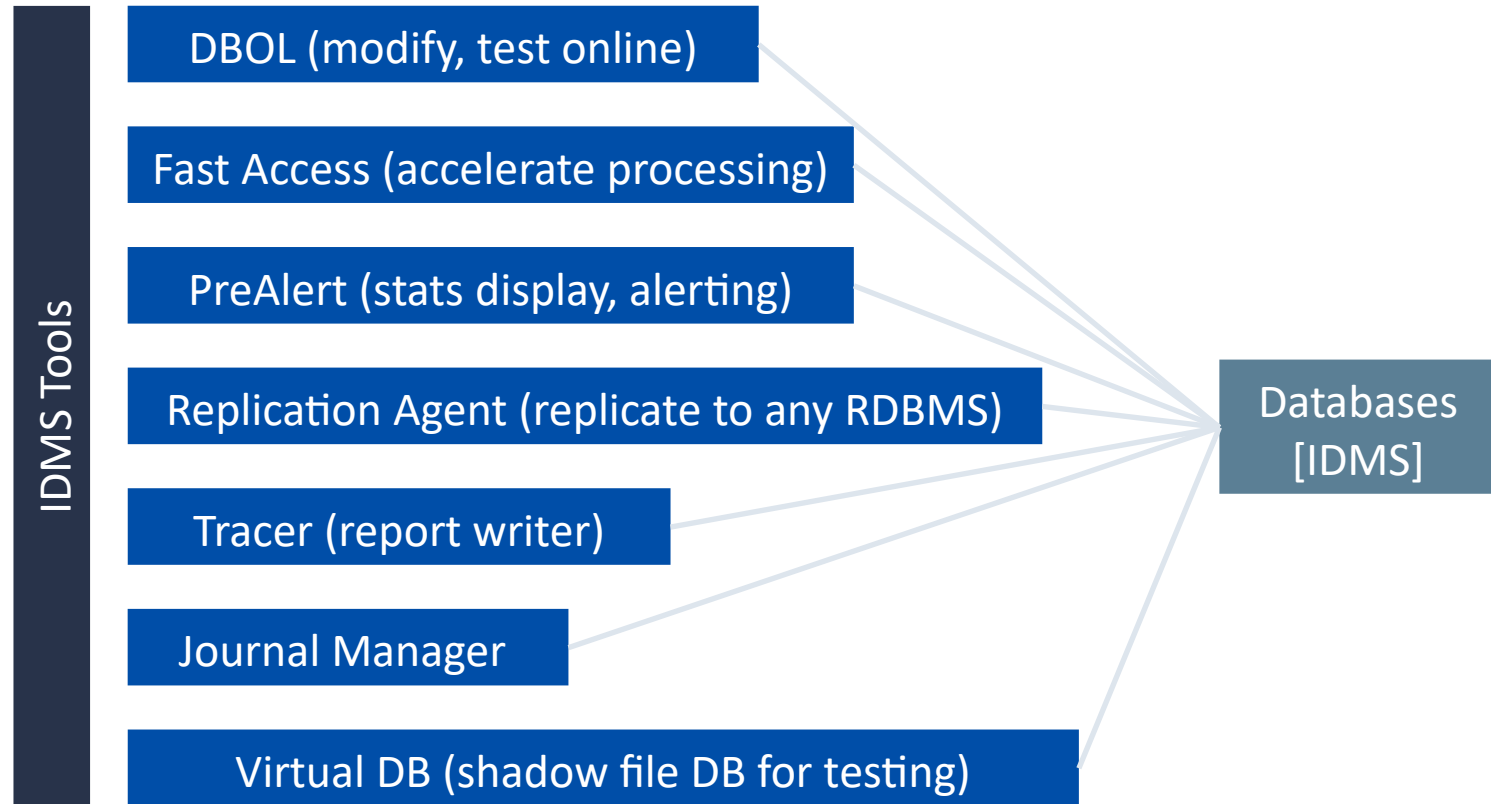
IDMS Tools

DBOL (modify, test online)

Fast Access (accelerate processing)

PreAlert (stats display, alerting)

Replication Agent (replicate to any RDBMS)

Tracer (report writer)

Journal Manager

Virtual DB (shadow file DB for testing)

Databases [IDMS]